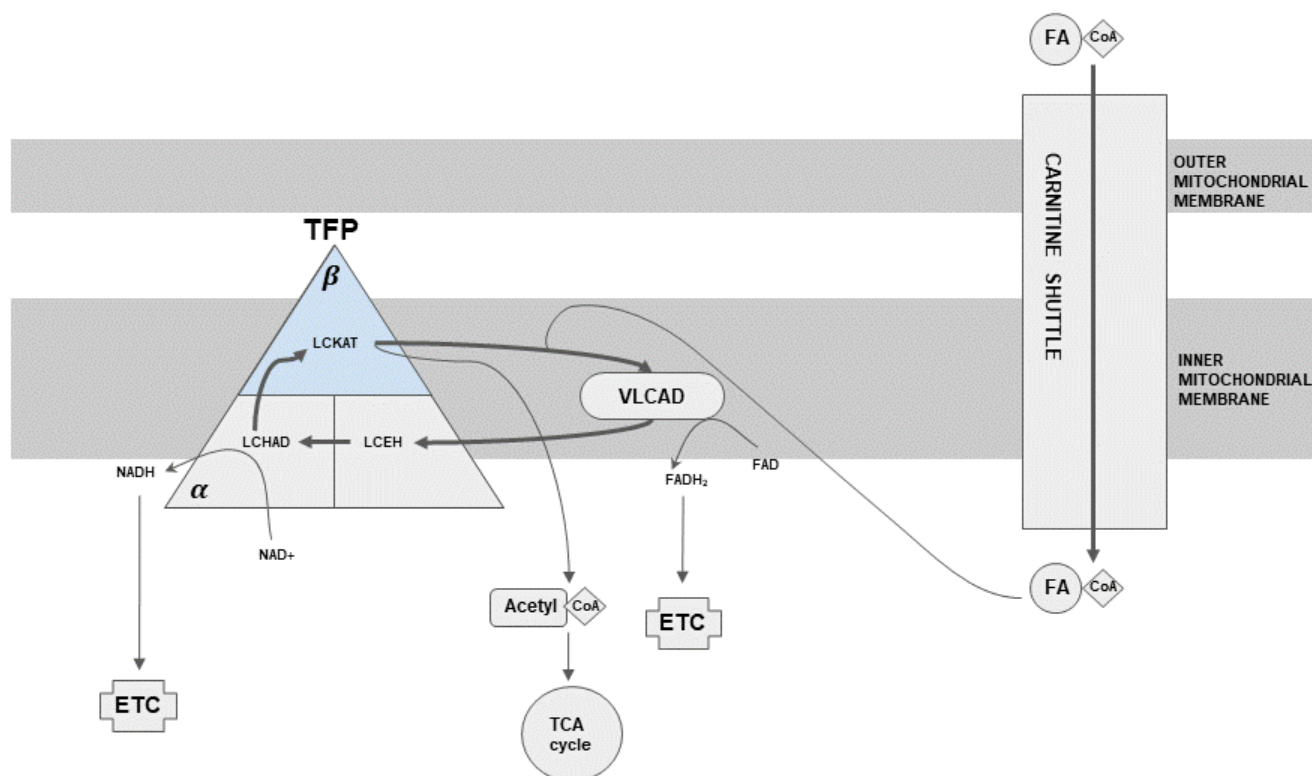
FA CoA

OUTER MITOCHONDRIAL MEMBRANE

CARNITINE SHUTTLE

TFP

$\beta$

LCKAT

INNER MITOCHONDRIAL MEMBRANE

VLCAD

LCHAD

LCEH

NADH

$\alpha$

FAD

$FADH_2$

NAD+

FA CoA

Acetyl CoA

ETC

ETC

TCA cycle